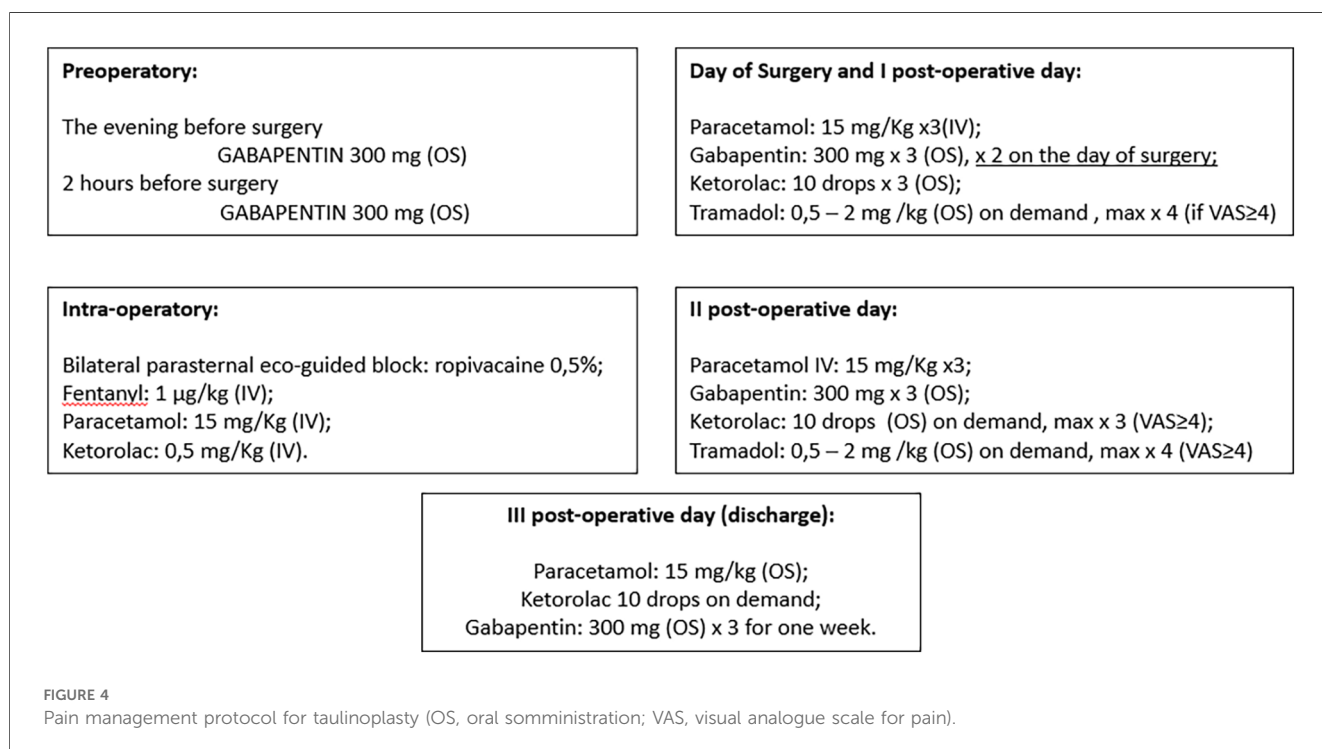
**Preoperatory:**

The evening before surgery
GABAPENTIN 300 mg (OS)
2 hours before surgery
GABAPENTIN 300 mg (OS)

**Day of Surgery and I post-operative day:**

Paracetamol: 15 mg/Kg x3(IV);
Gabapentin: 300 mg x 3 (OS), x 2 on the day of surgery;
Ketorolac: 10 drops x 3 (OS);
Tramadol: 0,5 – 2 mg /kg (OS) on demand , max x 4 (if VAS≥4)

**Intra-operatory:**

Bilateral parasternal eco-guided block: ropivacaine 0,5%;
Fentanyl: 1 µg/kg (IV);
Paracetamol: 15 mg/Kg (IV);
Ketorolac: 0,5 mg/Kg (IV).

**II post-operative day:**

Paracetamol IV: 15 mg/Kg x3;
Gabapentin: 300 mg x 3 (OS);
Ketorolac: 10 drops (OS) on demand, max x 3 (VAS≥4);
Tramadol: 0,5 – 2 mg /kg (OS) on demand, max x 4 (VAS≥4)

**III post-operative day (discharge):**

Paracetamol: 15 mg/kg (OS);
Ketorolac 10 drops on demand;
Gabapentin: 300 mg (OS) x 3 for one week.

FIGURE 4
Pain management protocol for taulinoplasty (OS, oral somministration; VAS, visual analogue scale for pain).